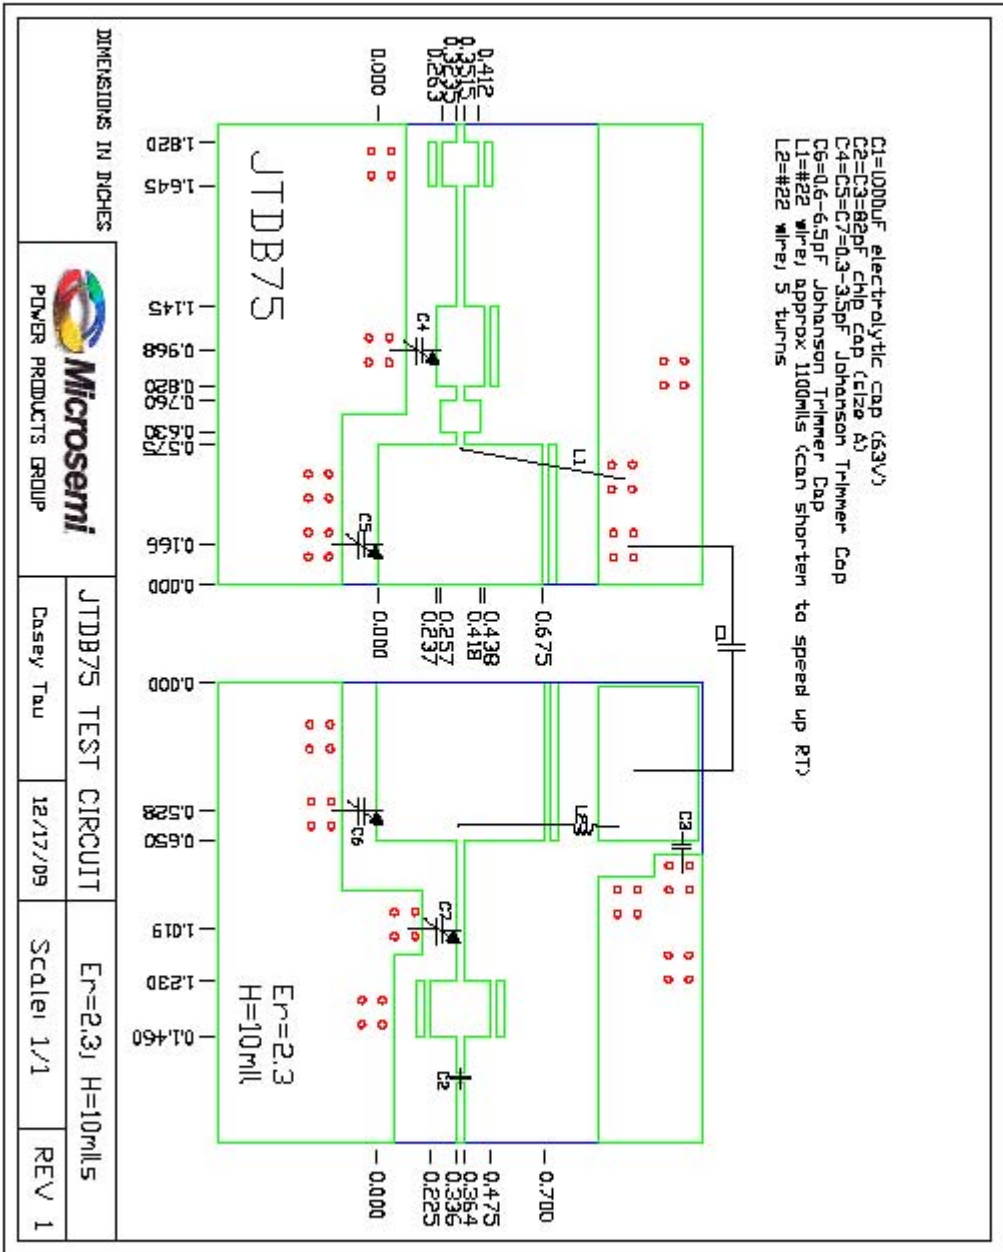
C1=1000uF electrolytic cap (63V)
C2=C3=82pF chip cap (size A)
C4=C5=C7=0.3-3.5pF Johanson Trimmer Cap
C6=0.6-6.5pF Johanson Trimmer Cap
L1=#22 wire, approx 1100mils (can shorten to speed up RT)
L2=#22 wire, 5 turns

JTDB75

0.412
0.3515
0.3235
0.263
0.000

1.820
1.645
1.145
0.968
0.880
0.760
0.630
0.575
0.166
0.000

0.000
0.257
0.237
0.438
0.418
0.675

C4
C5
L1
C1

0.000
0.528
0.650
1.019
1.230
1.460

C6
C7
L2
C3
C2

Er=2.3
H=10mil

0.000
0.225
0.336
0.364
0.475
0.700

DIMENSIONS IN INCHES

Microsemi
POWER PRODUCTS GROUP

JTDB75 TEST CIRCUIT
Er=2.3, H=10mils

Casey Tau
12/17/09
Scale: 1/1
REV 1